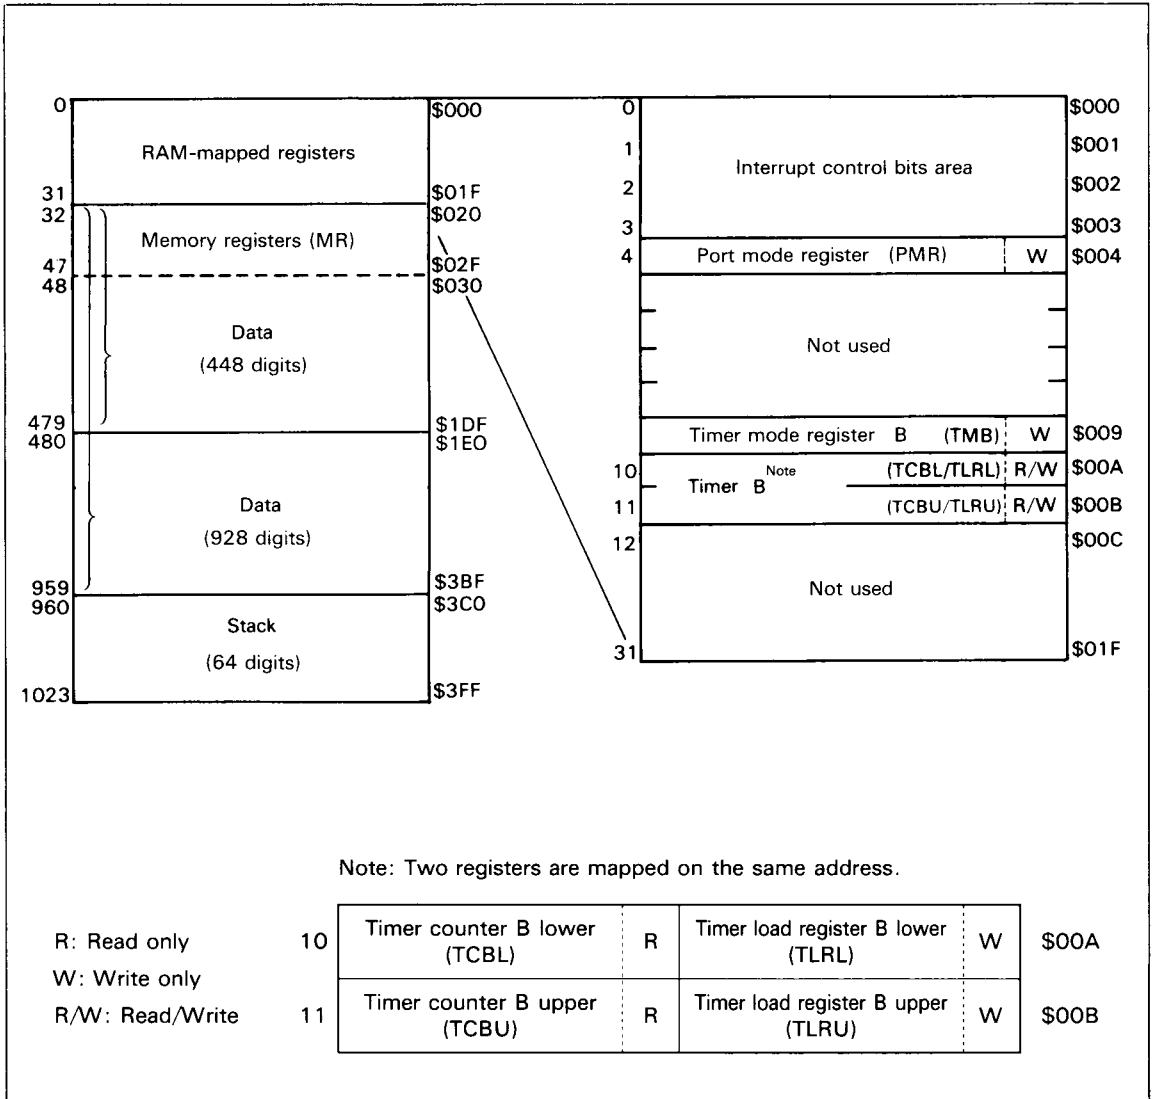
0 $000
RAM-mapped registers
31 $01F
32 $020
Memory registers (MR)
47 $02F
48 $030
Data
(448 digits)
479 $1DF
480 $1E0
Data
(928 digits)
959 $3BF
960 $3C0
Stack
(64 digits)
1023 $3FF

0 $000
1 $001
Interrupt control bits area
2 $002
3 $003
4 Port mode register (PMR) W $004
Not used
Timer mode register B (TMB) W $009
10 Timer B$^{Note}$ (TCBL/TLRL) R/W $00A
11 (TCBU/TLRU) R/W $00B
12 $00C
Not used
31 $01F

Note: Two registers are mapped on the same address.

R: Read only
W: Write only
R/W: Read/Write

| 10 | Timer counter B lower (TCBL) | R | Timer load register B lower (TLRL) | W | $00A |
|---|---|---|---|---|---|
| 11 | Timer counter B upper (TCBU) | R | Timer load register B upper (TLRU) | W | $00B |